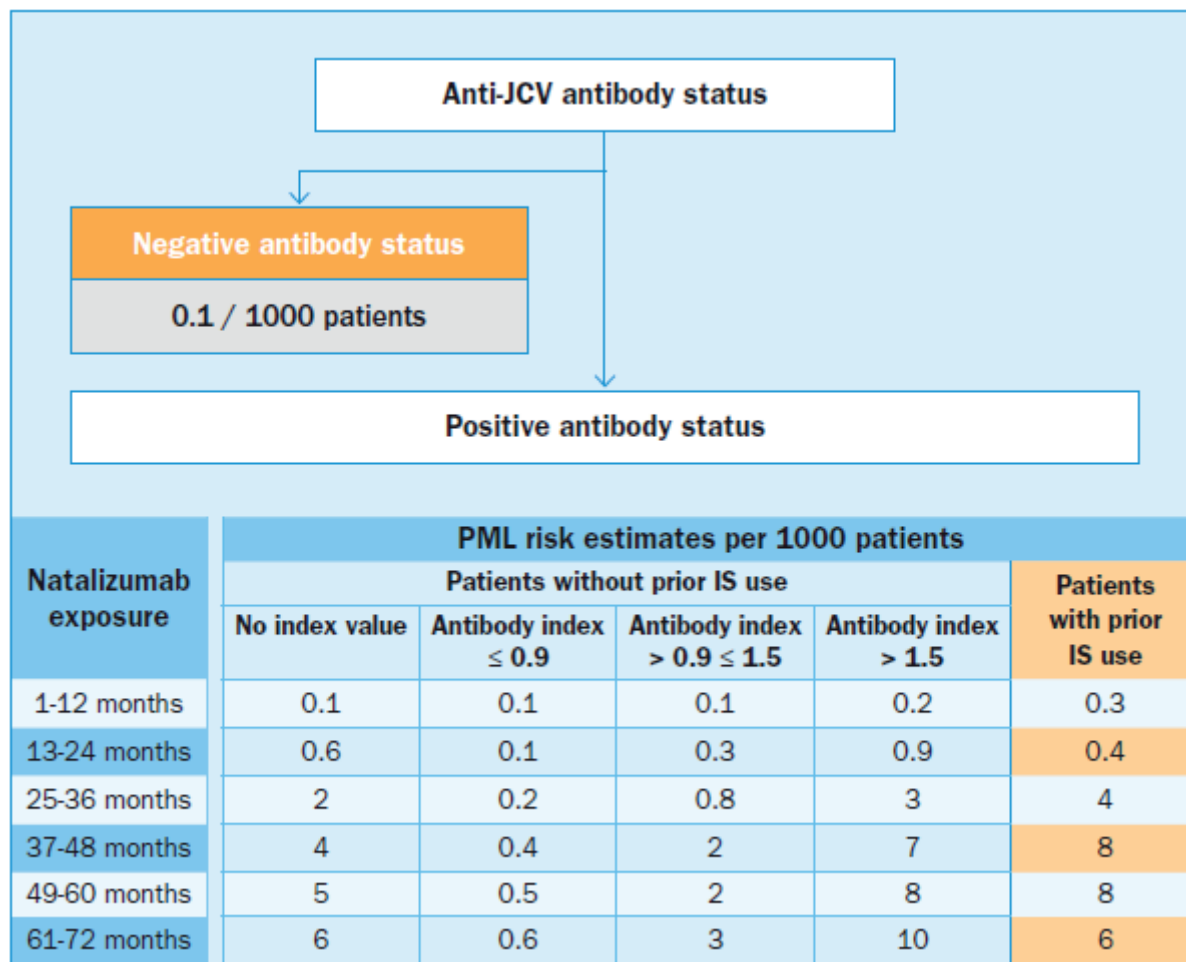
Anti-JCV antibody status

Negative antibody status

0.1 / 1000 patients

Positive antibody status

| Natalizumab exposure | PML risk estimates per 1000 patients | | | | |
|---|---|---|---|---|---|
| | Patients without prior IS use | | | | Patients with prior IS use |
| | No index value | Antibody index $\leq 0.9$ | Antibody index $> 0.9 \leq 1.5$ | Antibody index $> 1.5$ | |
| 1-12 months | 0.1 | 0.1 | 0.1 | 0.2 | 0.3 |
| 13-24 months | 0.6 | 0.1 | 0.3 | 0.9 | 0.4 |
| 25-36 months | 2 | 0.2 | 0.8 | 3 | 4 |
| 37-48 months | 4 | 0.4 | 2 | 7 | 8 |
| 49-60 months | 5 | 0.5 | 2 | 8 | 8 |
| 61-72 months | 6 | 0.6 | 3 | 10 | 6 |